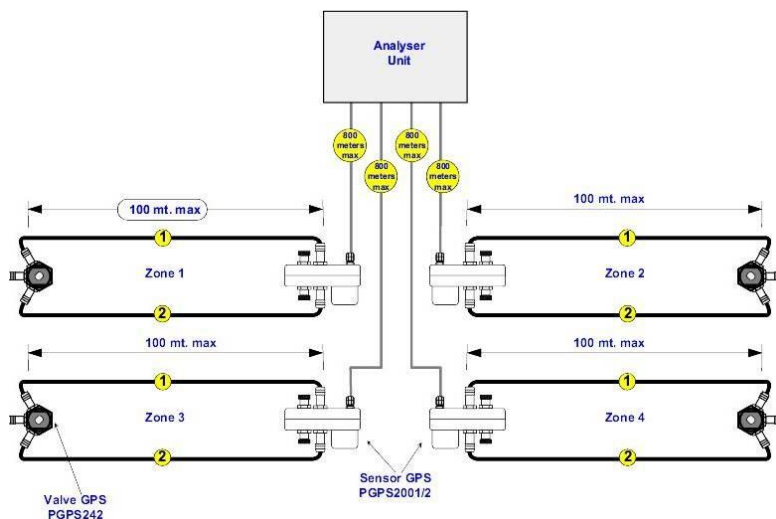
Analyser Unit

800 meters max

800 meters max

800 meters max

800 meters max

100 mt. max

1

Zone 1

2

100 mt. max

1

Zone 2

2

100 mt. max

1

Zone 3

2

100 mt. max

1

Zone 4

2

Valve GPS PGPS242

Sensor GPS PGPS2001/2